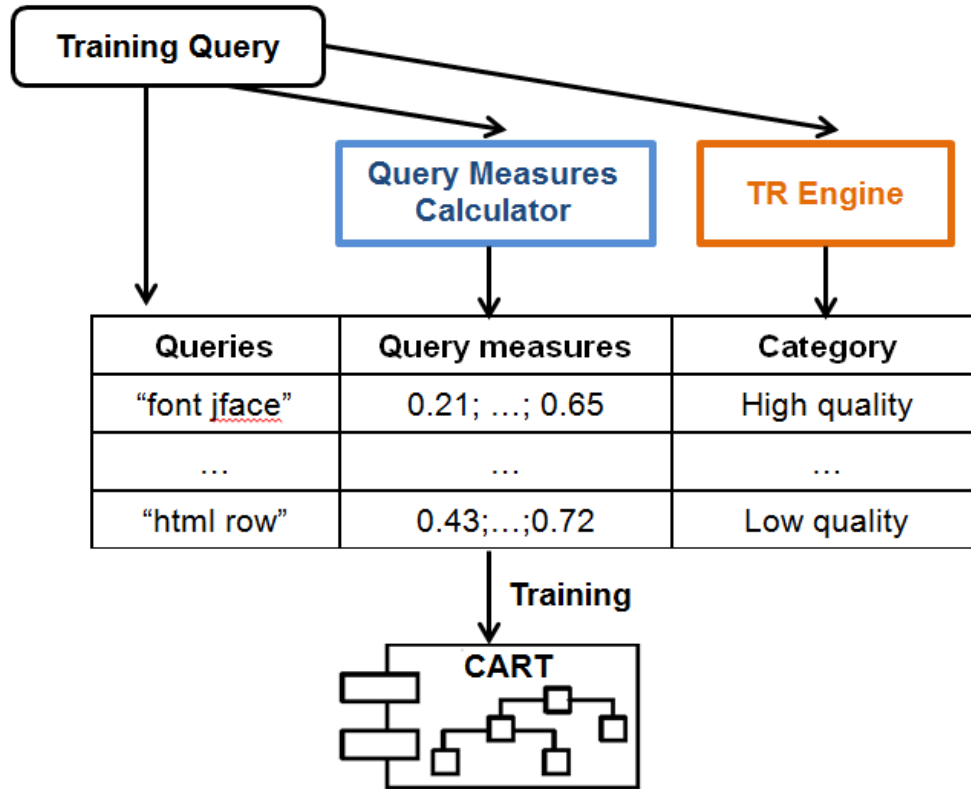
Training Query

Query Measures Calculator

TR Engine

| Queries | Query measures | Category |
|---|---|---|
| “font jface” | 0.21; …; 0.65 | High quality |
| … | … | … |
| “html row” | 0.43;…;0.72 | Low quality |

Training

CART